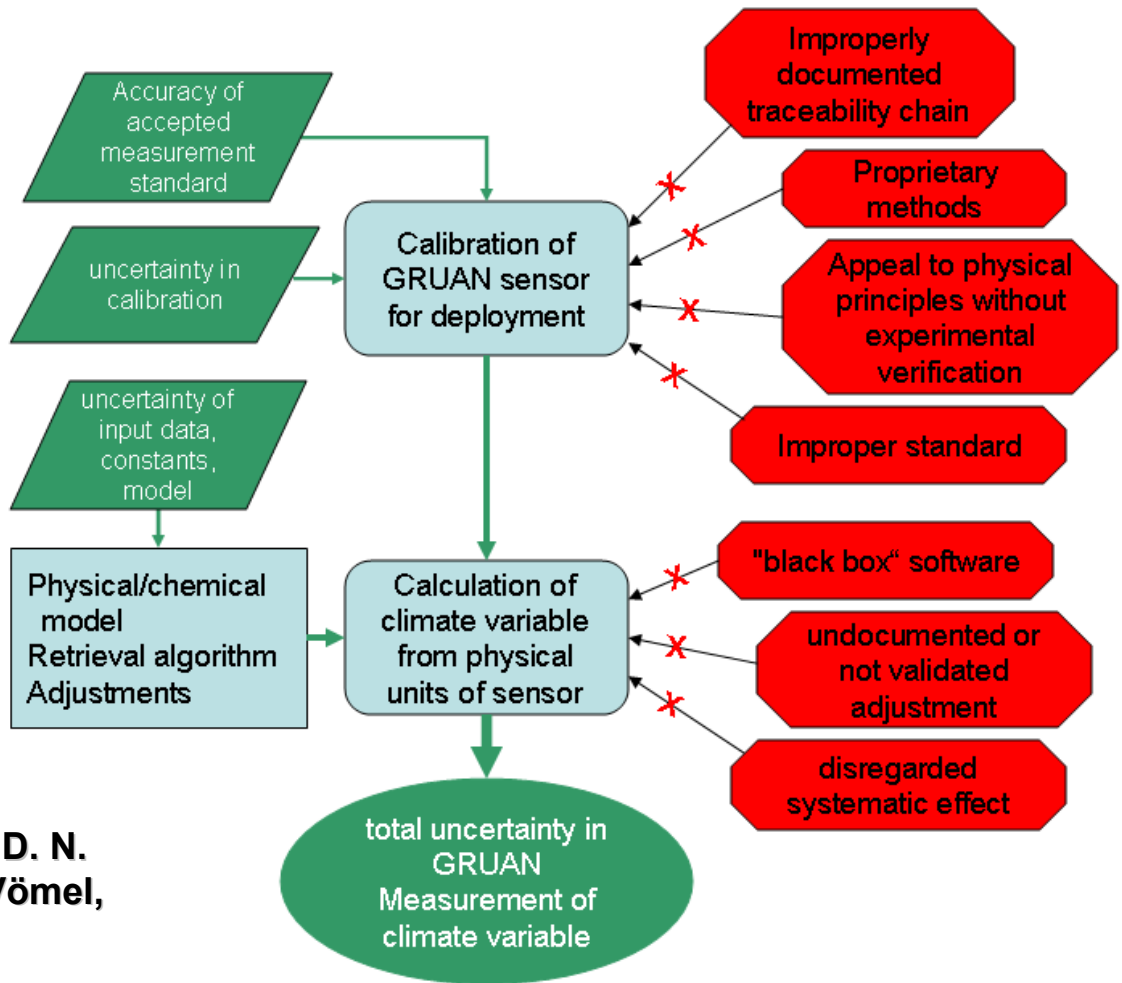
Accuracy of accepted measurement standard

uncertainty in calibration

uncertainty of input data, constants, model

Physical/chemical model
Retrieval algorithm
Adjustments

Calibration of GRUAN sensor for deployment

Calculation of climate variable from physical units of sensor

total uncertainty in GRUAN Measurement of climate variable

Improperly documented traceability chain

Proprietary methods

Appeal to physical principles without experimental verification

Improper standard

"black box" software

undocumented or not validated adjustment

disregarded systematic effect

D. N.
Vömel,